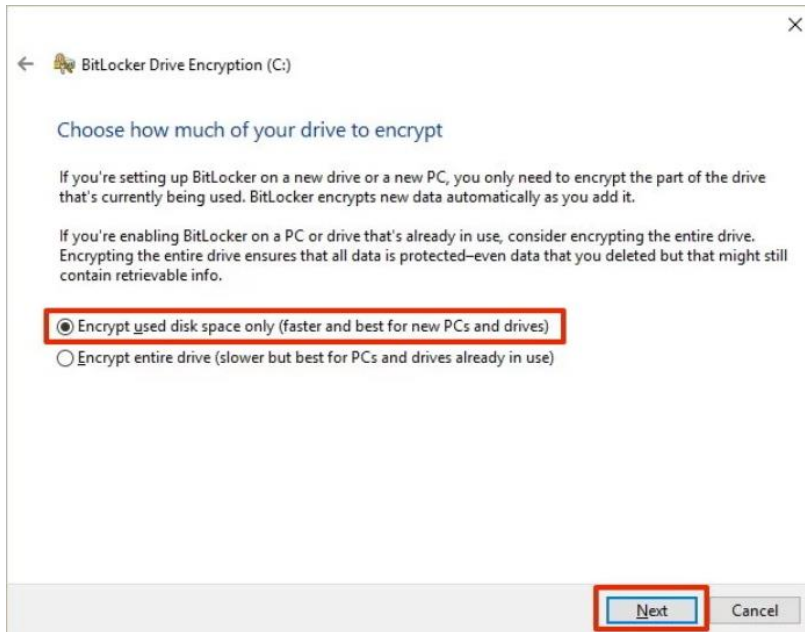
BitLocker Drive Encryption (C:)

Choose how much of your drive to encrypt

If you're setting up BitLocker on a new drive or a new PC, you only need to encrypt the part of the drive that's currently being used. BitLocker encrypts new data automatically as you add it.

If you're enabling BitLocker on a PC or drive that's already in use, consider encrypting the entire drive. Encrypting the entire drive ensures that all data is protected–even data that you deleted but that might still contain retrievable info.

Encrypt used disk space only (faster and best for new PCs and drives)
Encrypt entire drive (slower but best for PCs and drives already in use)

Next
Cancel